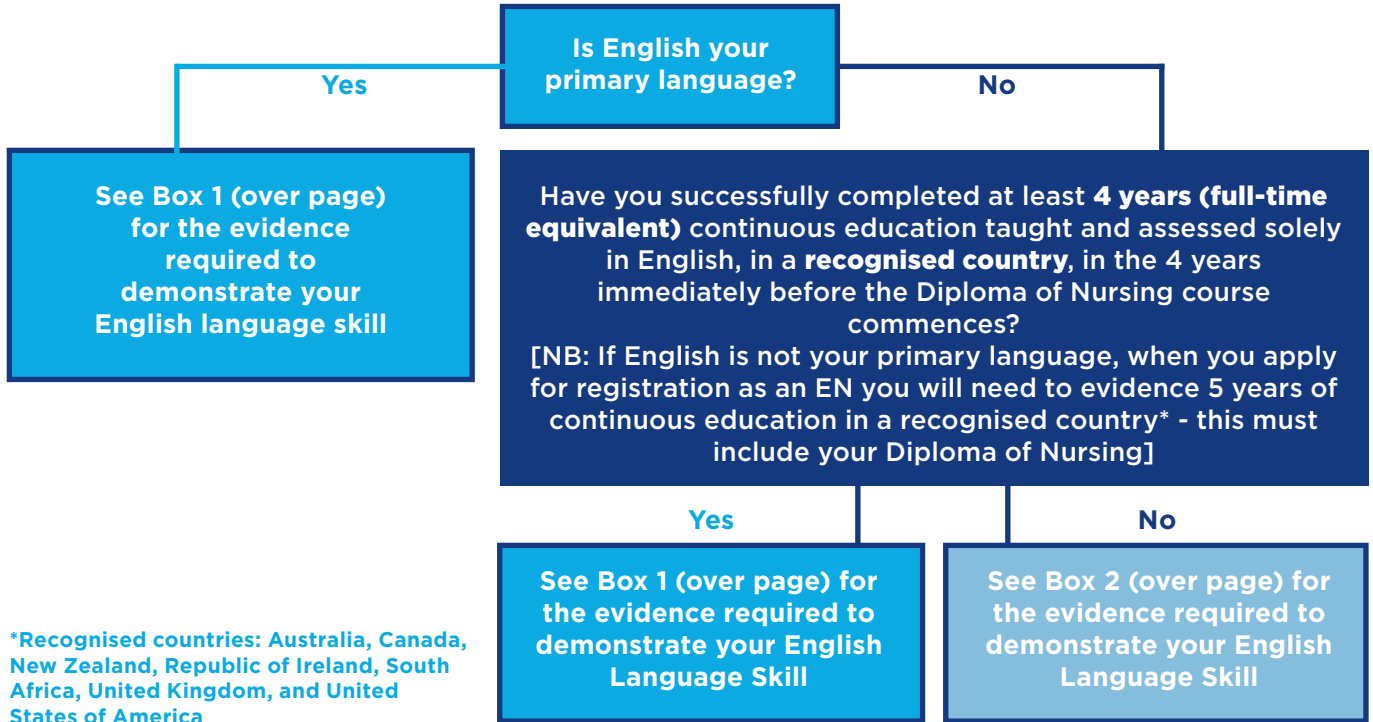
Is English your primary language?

Yes

No

See Box 1 (over page) for the evidence required to demonstrate your English language skill

Have you successfully completed at least 4 years (full-time equivalent) continuous education taught and assessed solely in English, in a recognised country, in the 4 years immediately before the Diploma of Nursing course commences?
[NB: If English is not your primary language, when you apply for registration as an EN you will need to evidence 5 years of continuous education in a recognised country* - this must include your Diploma of Nursing]

Yes

No

See Box 1 (over page) for the evidence required to demonstrate your English Language Skill

See Box 2 (over page) for the evidence required to demonstrate your English Language Skill

*Recognised countries: Australia, Canada, New Zealand, Republic of Ireland, South Africa, United Kingdom, and United States of America